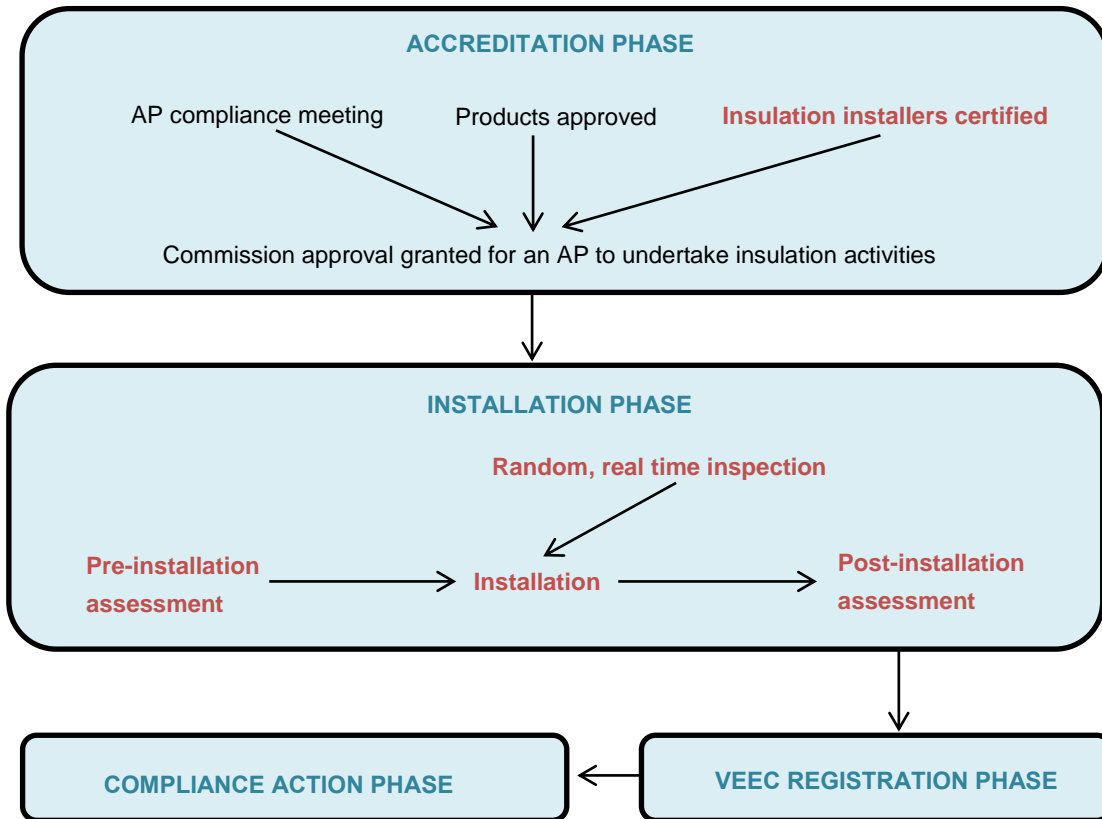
ACCREDITATION PHASE

AP compliance meeting

Products approved

Insulation installers certified

Commission approval granted for an AP to undertake insulation activities

INSTALLATION PHASE

Random, real time inspection

Pre-installation assessment

Installation

Post-installation assessment

COMPLIANCE ACTION PHASE

VEEC REGISTRATION PHASE